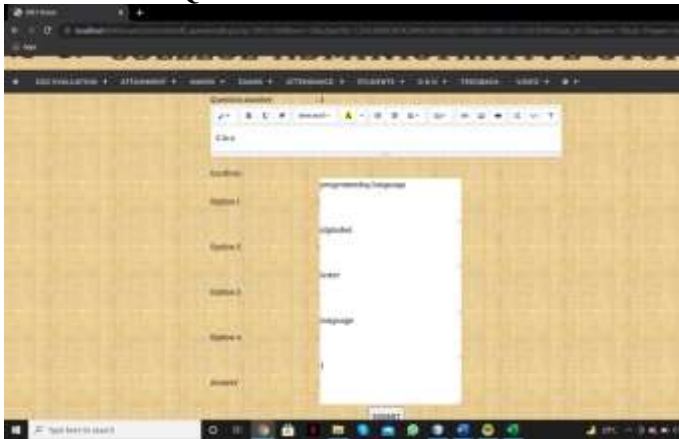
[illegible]

ESE EVALUATION ▾ ATTAINMENT ▾ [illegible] ▾ EXAMS ▾ ATTENDANCE ▾ STUDENTS ▾ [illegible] ▾ FEEDBACK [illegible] ▾

Question number: 1

C is a

Question:

Option 1 programming language

Option 2 alphabet

Option 3 letter

Option 4 language

Answer 1

SUBMIT

Type here to search